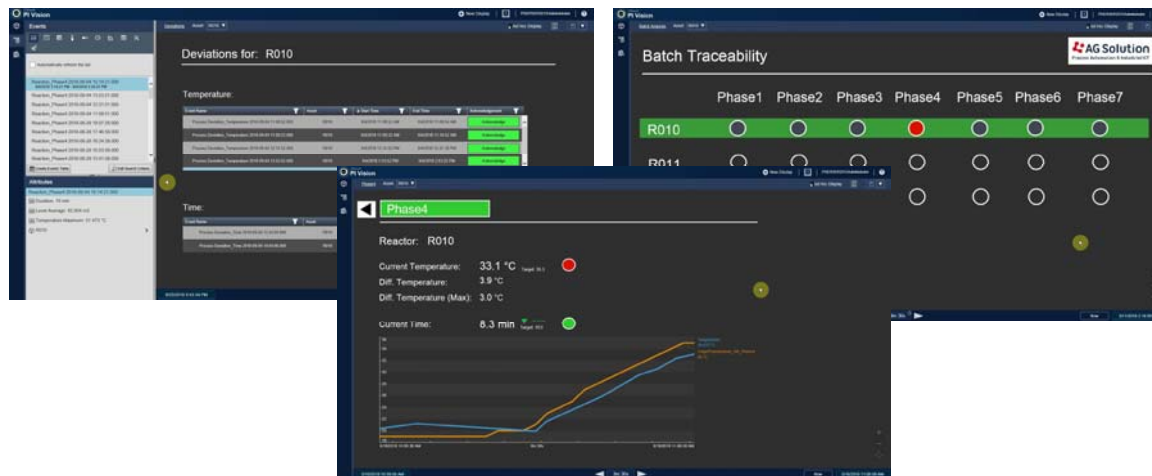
Pi Vision

Events

Deviations for: R010

Temperature:

Time:

Attributes

Pi Vision

Batch Traceability

AG Solution

| | Phase1 | Phase2 | Phase3 | Phase4 | Phase5 | Phase6 | Phase7 |
|---|---|---|---|---|---|---|---|
| R010 | | | | | | | |
| R011 | | | | | | | |

Pi Vision

Phase4

Reactor: R010

Current Temperature: 33.1 °C

Diff. Temperature: 3.9 °C

Diff. Temperature (Max): 3.0 °C

Current Time: 8.3 min